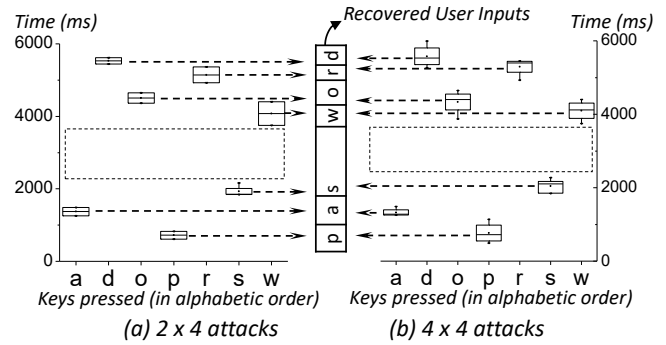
Time (ms)

Recovered User Inputs

Time (ms)

6000

4000

2000

0

d
r
o
w
s
s
a
p

6000

4000

2000

0

a d o p r s w

Keys pressed (in alphabetic order)

a d o p r s w

Keys pressed (in alphabetic order)

(a) 2 x 4 attacks

(b) 4 x 4 attacks